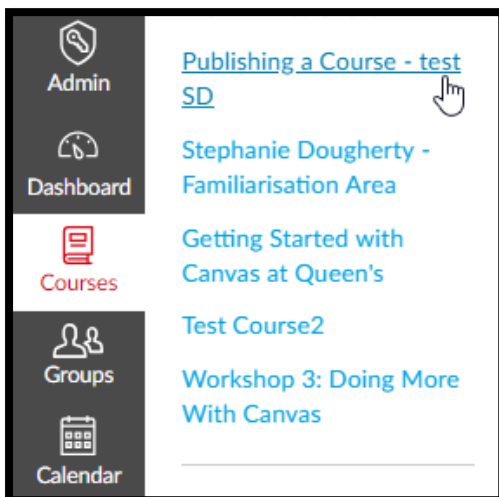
Admin

Dashboard

Courses

Groups

Calendar

Publishing a Course - test SD

Stephanie Dougherty - Familiarisation Area

Getting Started with Canvas at Queen's

Test Course2

Workshop 3: Doing More With Canvas